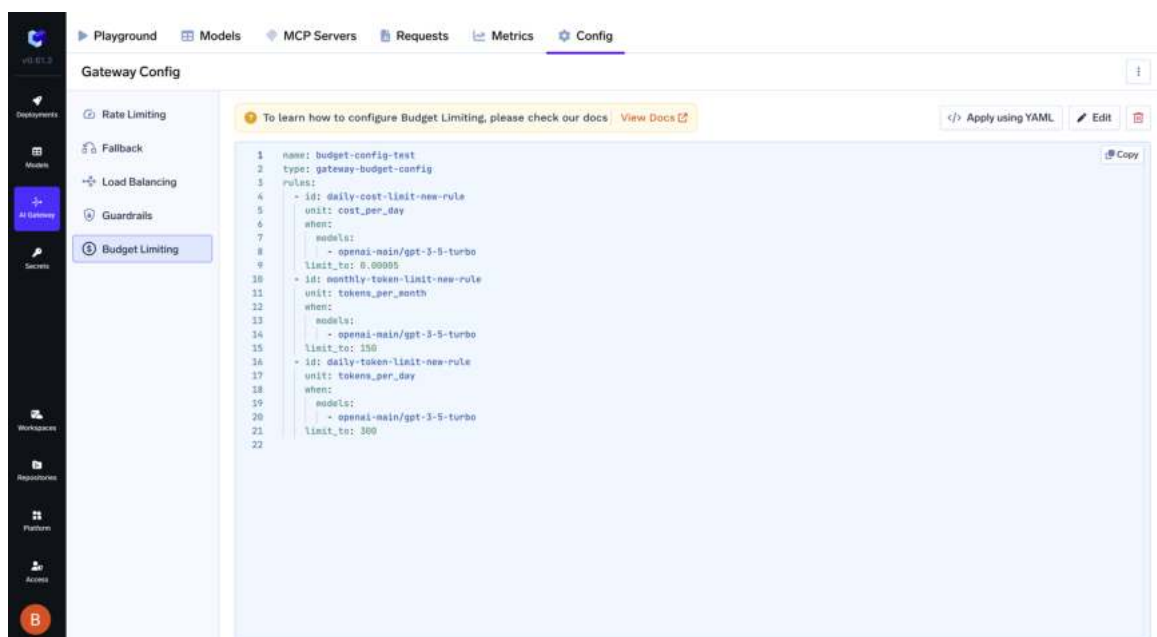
v0.61.3

Deployments

Models

AI Gateway

Secrets

Workspaces

Repositories

Platform

Access

B

Playground Models MCP Servers Requests Metrics Config

Gateway Config

Rate Limiting

Fallback

Load Balancing

Guardrails

Budget Limiting

To learn how to configure Budget Limiting, please check our docs View Docs

</> Apply using YAML Edit

Copy

```
1 name: budget-config-test
2 type: gateway-budget-config
3 rules:
4   - id: daily-cost-limit-new-rule
5     unit: cost_per_day
6     when:
7       models:
8         - openai-main/gpt-3-5-turbo
9     limit_to: 0.00005
10  - id: monthly-token-limit-new-rule
11    unit: tokens_per_month
12    when:
13      models:
14        - openai-main/gpt-3-5-turbo
15    limit_to: 150
16  - id: daily-token-limit-new-rule
17    unit: tokens_per_day
18    when:
19      models:
20        - openai-main/gpt-3-5-turbo
21    limit_to: 300
22
```